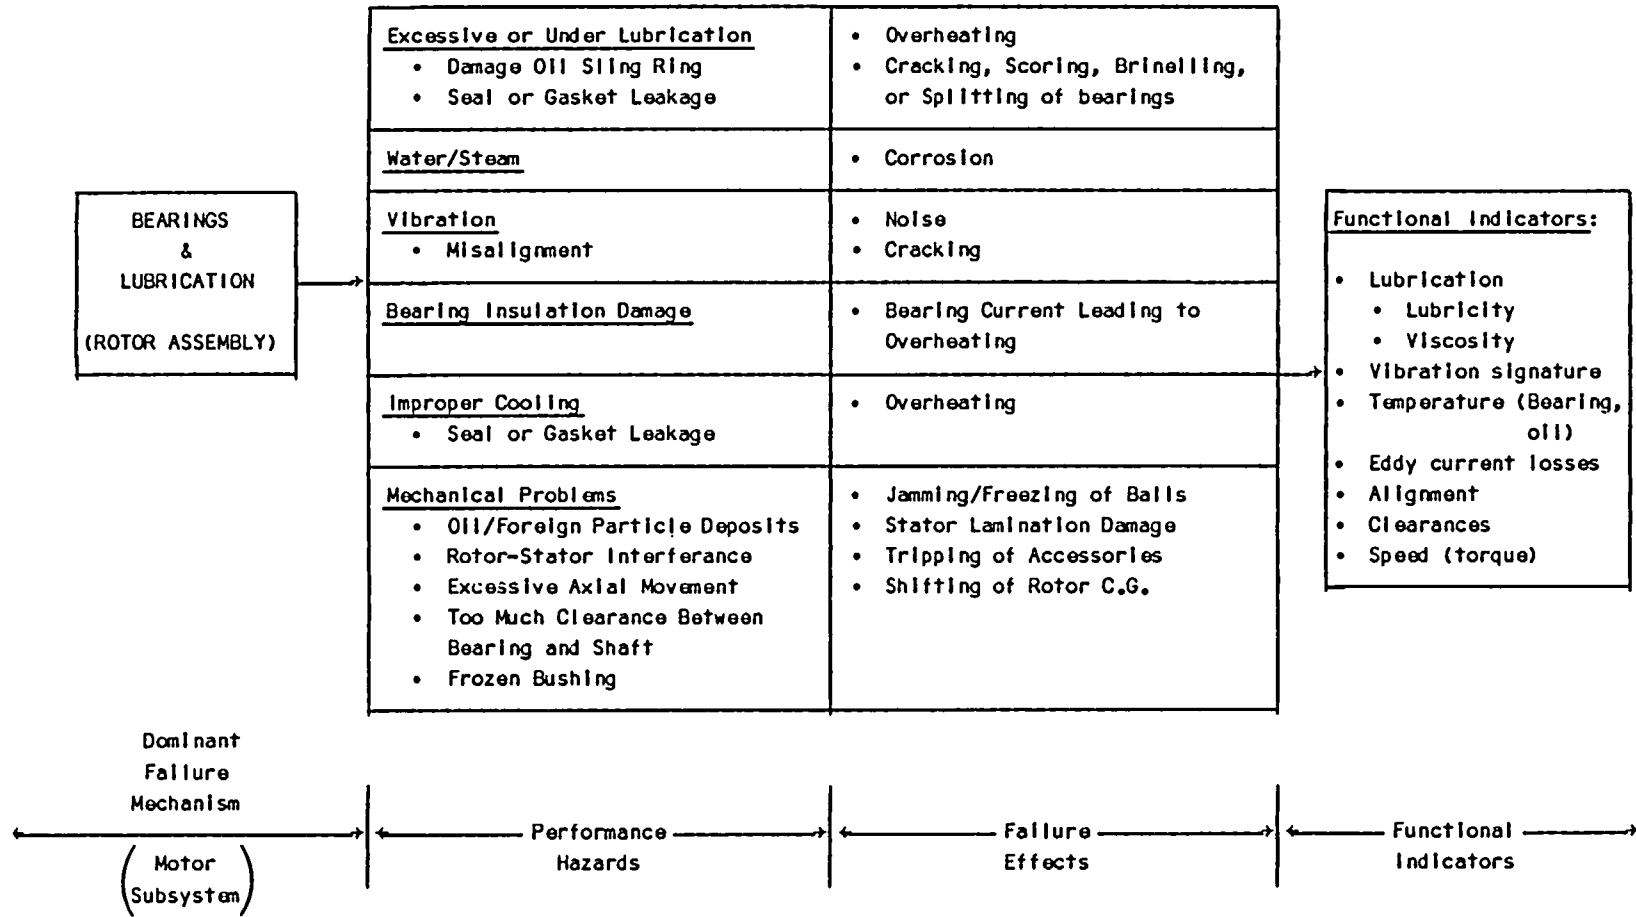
BEARINGS
&
LUBRICATION
(ROTOR ASSEMBLY)

| Performance Hazards | Failure Effects |
|---|---|
| Excessive or Under Lubrication • Damage Oil Sling Ring • Seal or Gasket Leakage | • Overheating • Cracking, Scoring, Brinelling, or Splitting of bearings |
| Water/Steam | • Corrosion |
| Vibration • Misalignment | • Noise • Cracking |
| Bearing Insulation Damage | • Bearing Current Leading to Overheating |
| Improper Cooling • Seal or Gasket Leakage | • Overheating |
| Mechanical Problems • Oil/Foreign Particle Deposits • Rotor-Stator Interferance • Excessive Axial Movement • Too Much Clearance Between Bearing and Shaft • Frozen Bushing | • Jamming/Freezing of Balls • Stator Lamination Damage • Tripping of Accessories • Shifting of Rotor C.G. |

Functional Indicators:
• Lubrication
• Lubricity
• Viscosity
• Vibration signature
• Temperature (Bearing, oil)
• Eddy current losses
• Alignment
• Clearances
• Speed (torque)

Dominant Failure Mechanism
(Motor Subsystem)

Performance Hazards

Failure Effects

Functional Indicators